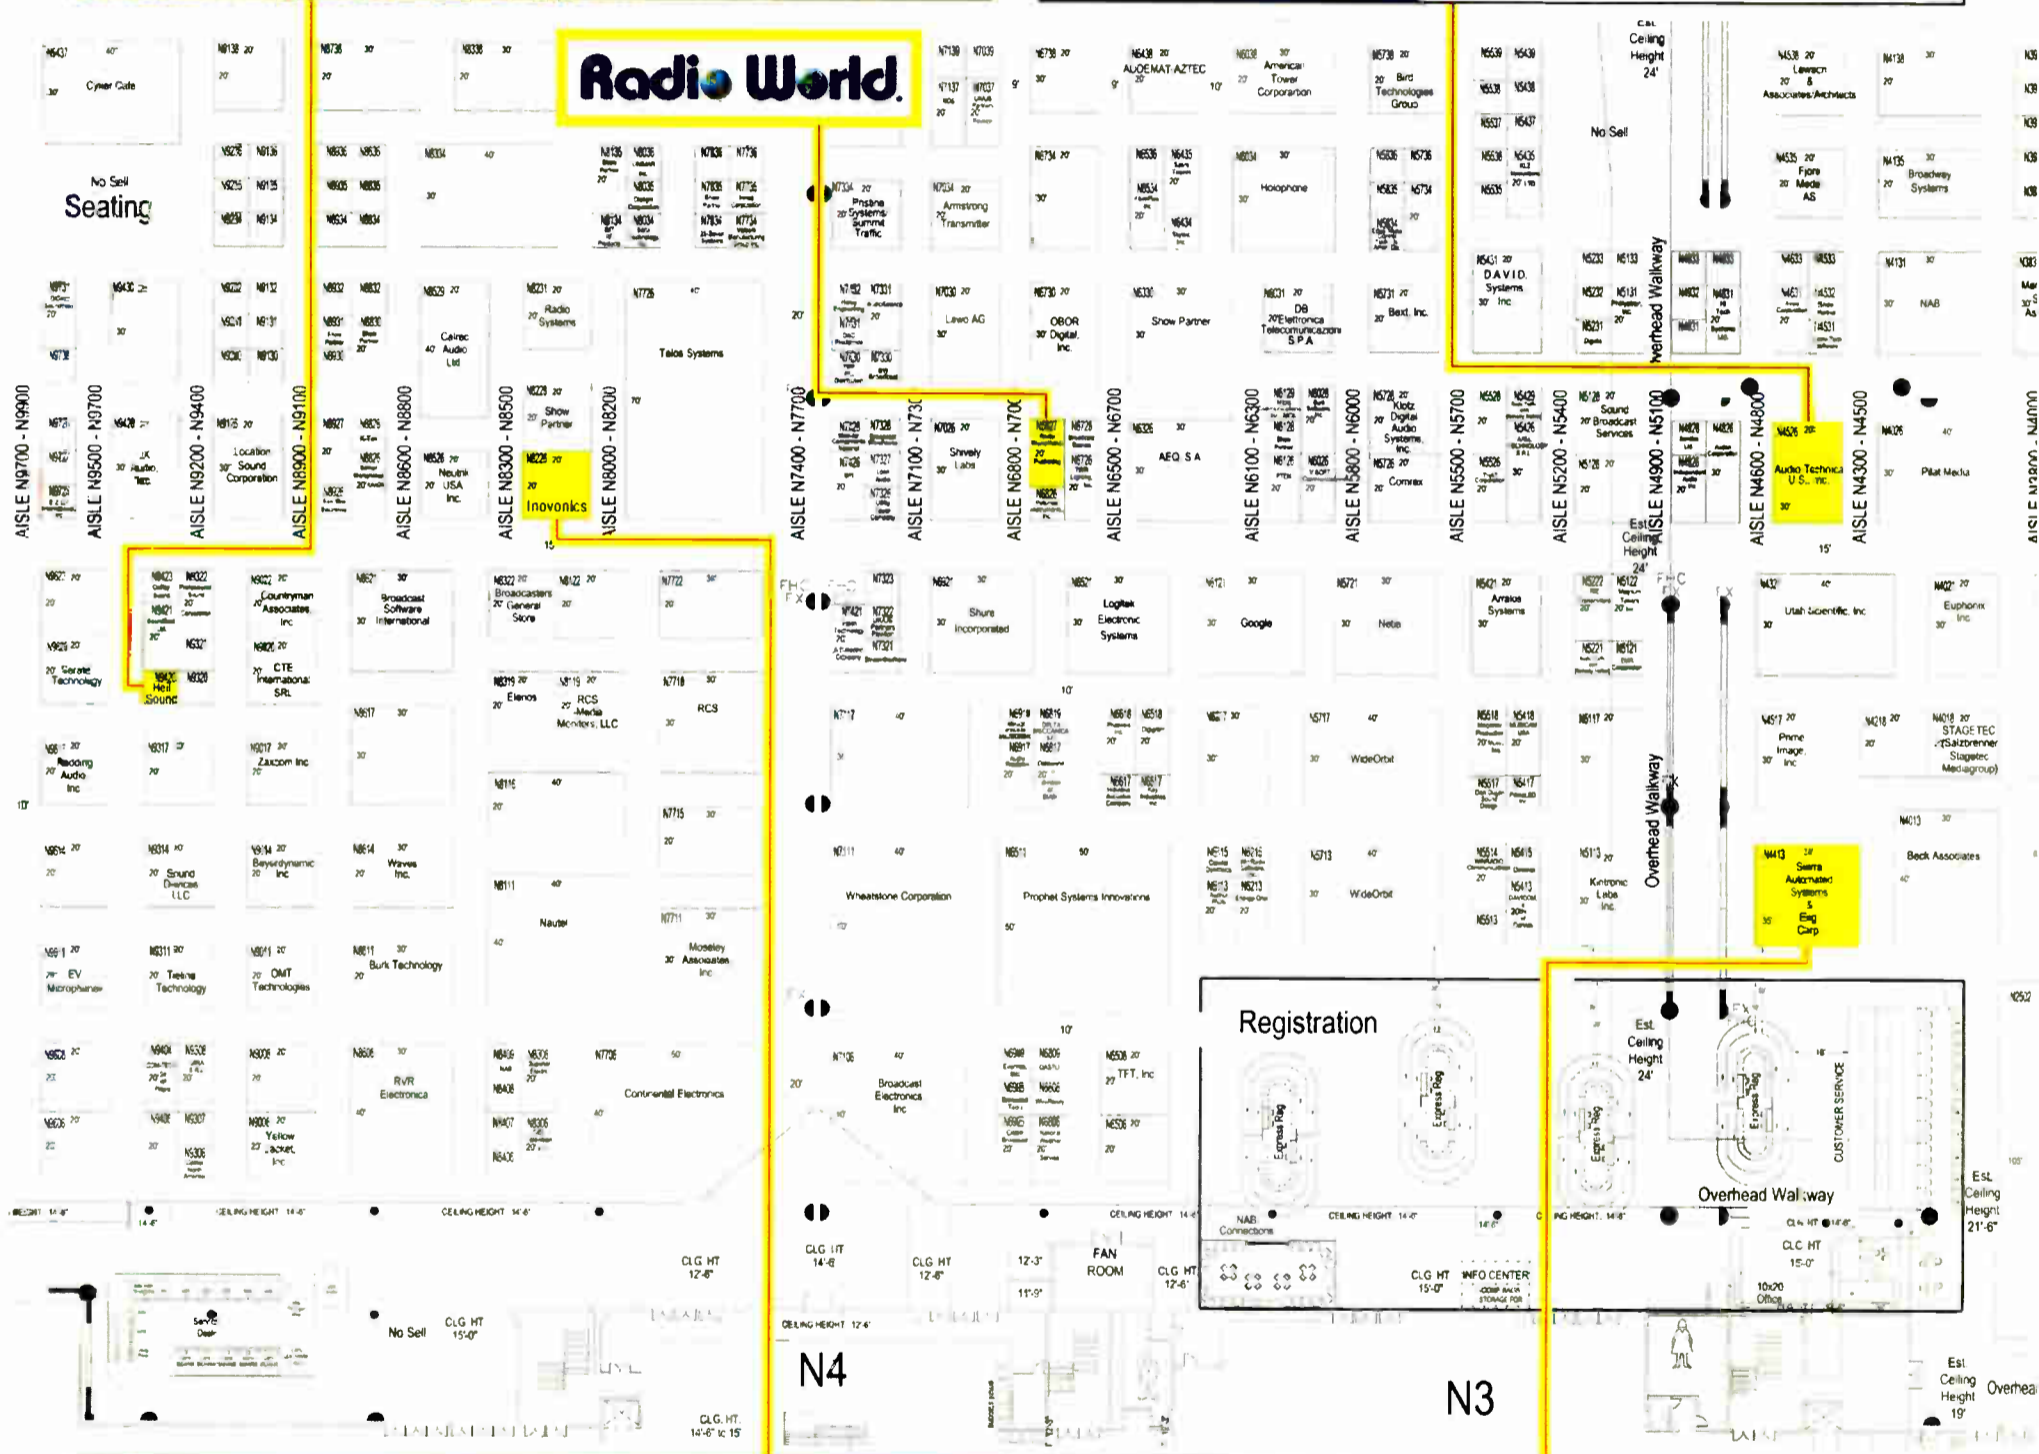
Radio World

No Sell
Seating

Cyber Cafe

Radio Systems

Telos Systems

Calrec Audio Ltd

Show Partner

Location Sound Corporation

Neutrik USA Inc.

Inovonics

Prophet Systems Traffic

Armstrong Transmitter

Lawo AG

OBOR Digital, Inc.

Show Partner

DB Elettronica Telecomunicazioni SPA

Bext, Inc.

AUDEMAT-AZTEC

American Tower Corporation

Bird Technologies Group

Holophone

DAVID Systems Inc.

Ceiling Height 24'

No Sell

Overhead Walkway

Lawson & Associates/Architects

Fiore Mede AS

Broadway Systems

NAB

Shively Labs

AEQ S.A.

Klotz Digital Audio Systems, Inc.

Comrex

Sound Broadcast Services

Audio-Technica U.S., Inc.

Pilat Media

AISLE N9700 - N9900
AISLE N9500 - N9700
AISLE N9200 - N9400
AISLE N8900 - N9100
AISLE N8600 - N8800
AISLE N8300 - N8500
AISLE N8000 - N8200
AISLE N7400 - N7700
AISLE N7100 - N7300
AISLE N6800 - N7000
AISLE N6500 - N6700
AISLE N6100 - N6300
AISLE N5800 - N6000
AISLE N5500 - N5700
AISLE N5200 - N5400
AISLE N4900 - N5100
AISLE N4600 - N4800
AISLE N4300 - N4500
AISLE N3800 - N4000

Est Ceiling Height 24'

Countryman Associates Inc

Broadcast Software International

Broadcasters General Store

Shure Incorporated

Logitek Electronic Systems

Google

Nielsen

Arrakis Systems

Utah Scientific, Inc

Euphonix Inc

Sierra Technology

Heil Sound

CTE Internazionale SRL

Elenos

RCS Media Monitors, LLC

RCS

WideOrbit

Prime Image, Inc

STAGETEC (Salzbrenner Stagetec Mediagroup)

Radding Audio Inc

Zaxcom Inc

Beyerdynamic Inc

Waves Inc.

Sound Devices LLC

Nautel

Wheatstone Corporation

Prophet Systems Innovations

WideOrbit

Kintronic Labs Inc

Sierra Automated Systems & Eng Corp

Beck Associates

EV Microphones

Telos Technology

OMT Technologies

Burk Technology

Moseley Associates Inc

Registration

Express Reg

CUSTOMER SERVICE

RVR Elettronica

Continental Electronics

Broadcast Electronics Inc

TFT, Inc

Yellow Jacket, Inc

Overhead Walkway

Est Ceiling Height 21'-6"

CEILING HEIGHT 14'-6"

CLG HT 12'-6"

CLG HT 14'-6"

CLG HT 12'-6"

FAN ROOM

CLG HT 15'-0"

INFO CENTER

NAB Connections

10x20 Office

No Sell

CLG HT 15'-0"

CLG. HT. 14'-6" to 15'

N4

N3

Est Ceiling Height 19'

Overhead